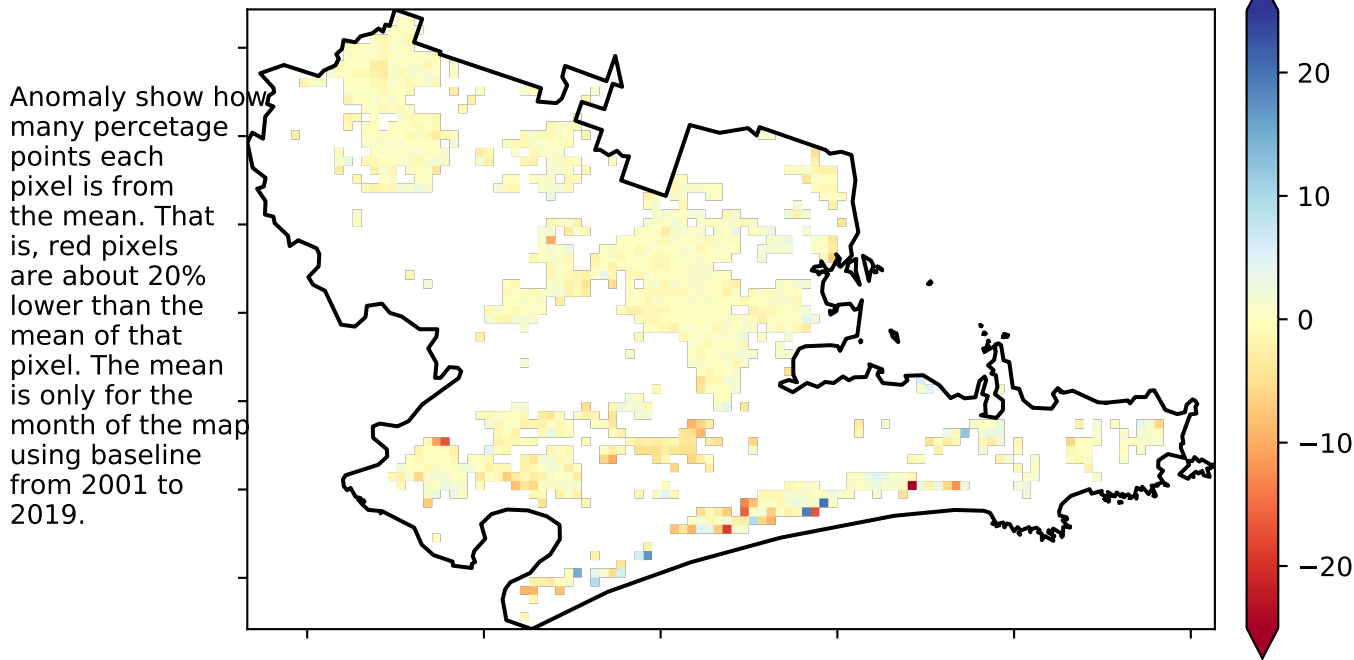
Anomaly show how many percetage points each pixel is from the mean. That is, red pixels are about 20% lower than the mean of that pixel. The mean is only for the month of the map using baseline from 2001 to 2019.

20
10
0
−10
−20